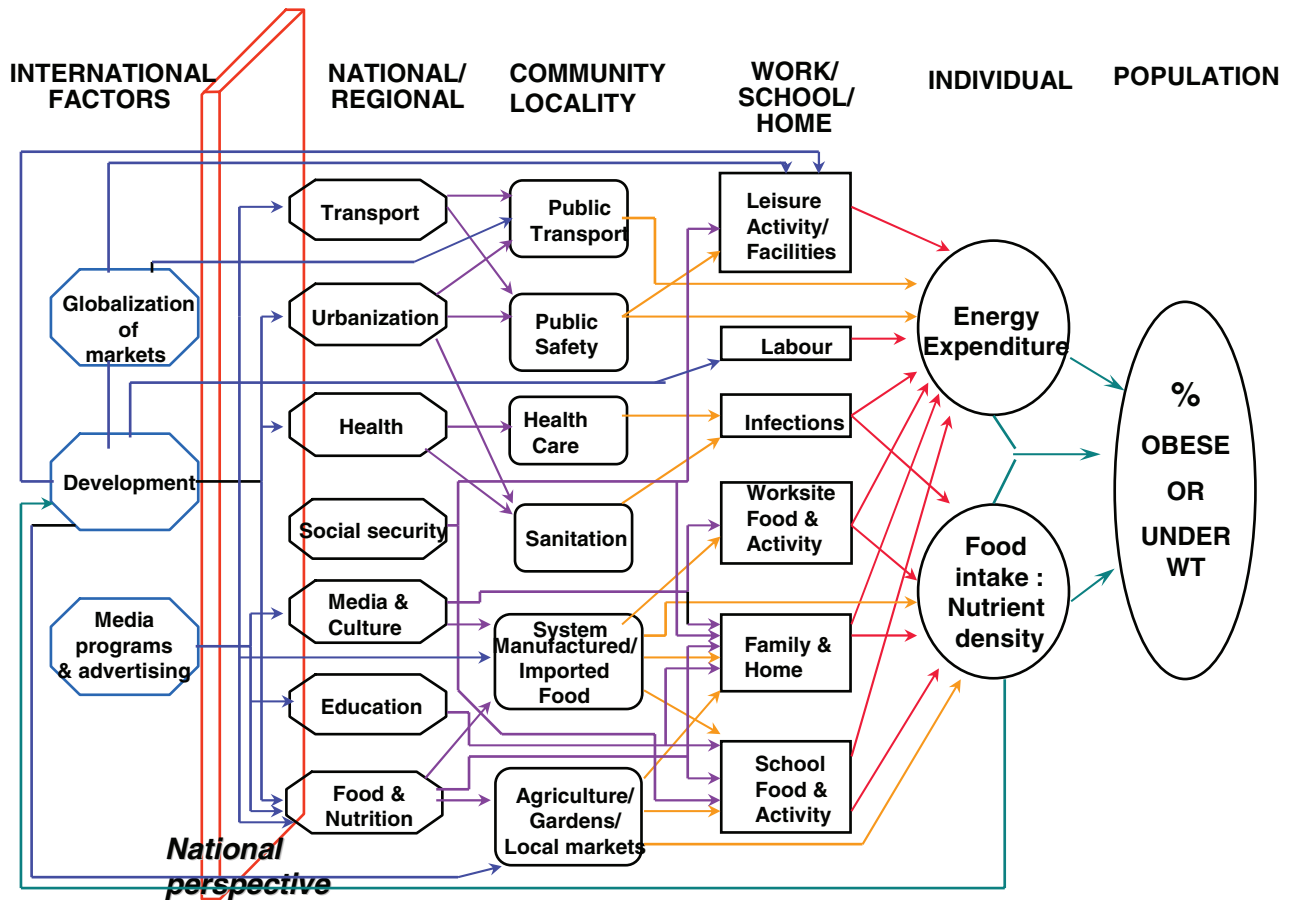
INTERNATIONAL FACTORS

NATIONAL/ REGIONAL

COMMUNITY LOCALITY

WORK/ SCHOOL/ HOME

INDIVIDUAL

POPULATION

Globalization of markets

Development

Media programs & advertising

Transport

Urbanization

Health

Social security

Media & Culture

Education

Food & Nutrition

Public Transport

Public Safety

Health Care

Sanitation

System Manufactured/ Imported Food

Agriculture/ Gardens/ Local markets

Leisure Activity/ Facilities

Labour

Infections

Worksite Food & Activity

Family & Home

School Food & Activity

Energy Expenditure

Food intake : Nutrient density

% OBESE OR UNDER WT

National perspective